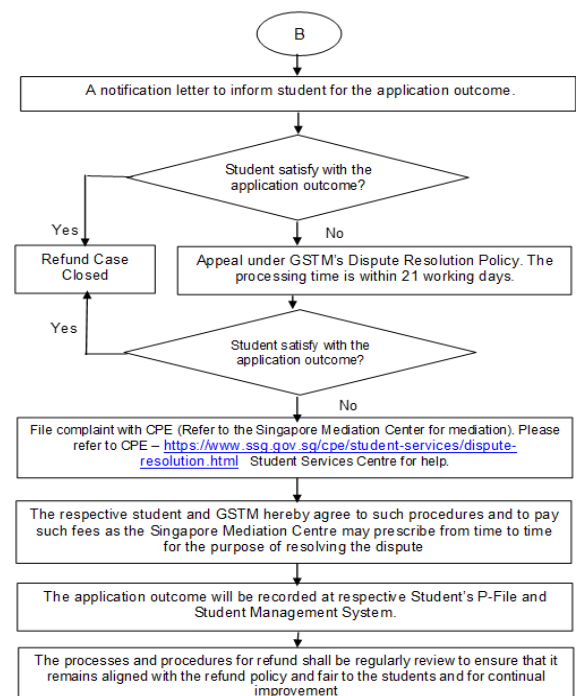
B

A notification letter to inform student for the application outcome.

Student satisfy with the application outcome?

Yes

No

Refund Case Closed

Appeal under GSTM's Dispute Resolution Policy. The processing time is within 21 working days.

Yes

Student satisfy with the application outcome?

No

File complaint with CPE (Refer to the Singapore Mediation Center for mediation). Please refer to CPE – https://www.ssg.gov.sg/cpe/student-services/dispute-resolution.html Student Services Centre for help.

The respective student and GSTM hereby agree to such procedures and to pay such fees as the Singapore Mediation Centre may prescribe from time to time for the purpose of resolving the dispute

The application outcome will be recorded at respective Student's P-File and Student Management System.

The processes and procedures for refund shall be regularly review to ensure that it remains aligned with the refund policy and fair to the students and for continual improvement